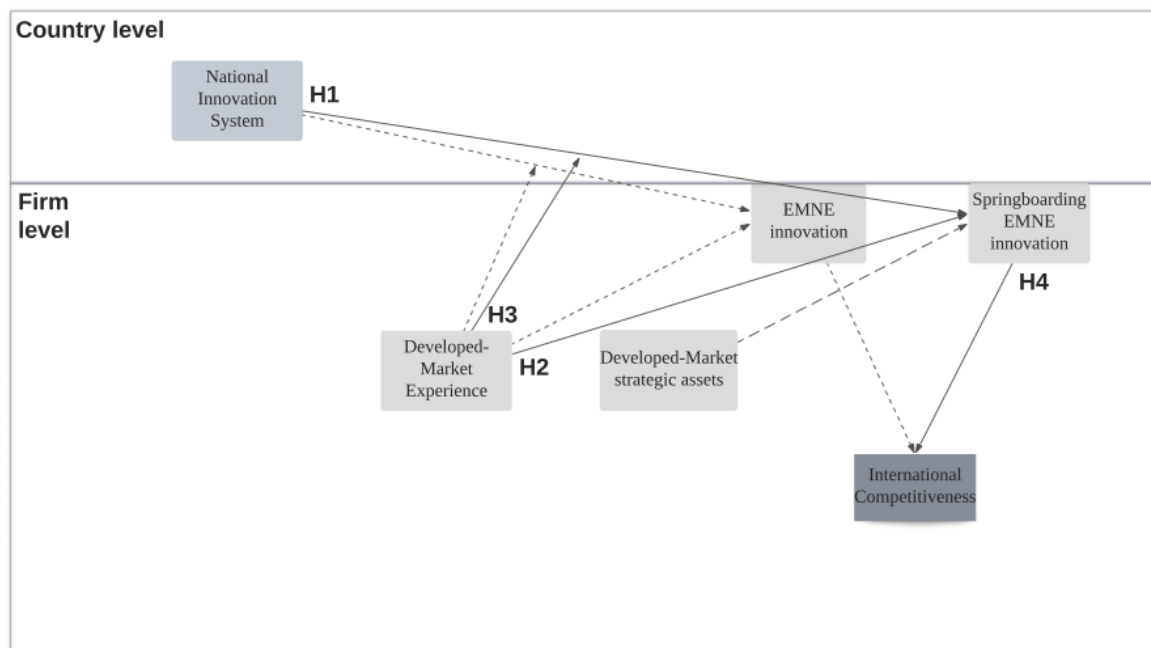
Country level

National Innovation System

H1

Firm level

EMNE innovation

Springboarding EMNE innovation

H4

H3

Developed-Market Experience

H2

Developed-Market strategic assets

International Competitiveness